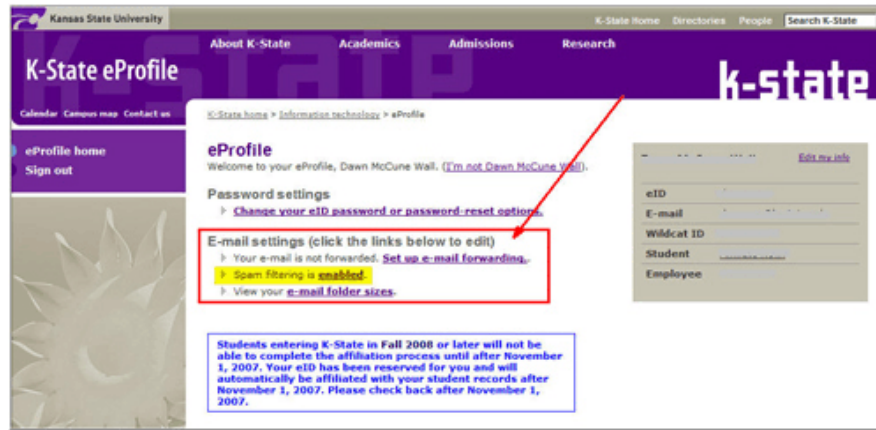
Kansas State University

K-State Home Directories People Search K-State

About K-State Academics Admissions Research

K-State eProfile

k-state

Calendar Campus map Contact us

eProfile home
Sign out

K-State home > Information technology > eProfile

eProfile
Welcome to your eProfile, Dawn McCune Wall. (I'm not Dawn McCune Wall).

Password settings
Change your eID password or password-reset options.

E-mail settings (click the links below to edit)
Your e-mail is not forwarded. Set up e-mail forwarding.
Spam filtering is enabled.
View your e-mail folder sizes.

Students entering K-State in Fall 2008 or later will not be able to complete the affiliation process until after November 1, 2007. Your eID has been reserved for you and will automatically be affiliated with your student records after November 1, 2007. Please check back after November 1, 2007.

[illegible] Edit my info

| | |
|---|---|
| eID | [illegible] |
| E-mail | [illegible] |
| Wildcat ID | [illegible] |
| Student | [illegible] |
| Employee | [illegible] |